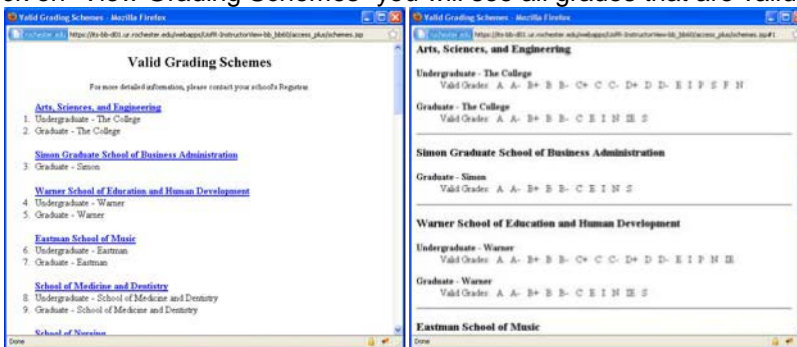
on on "View Grading Schemes" you will see all grades that are valid

Valid Grading Schemes - Mozilla Firefox

rochester.edu https://its-bb-d01.ur.rochester.edu/webapps/UofR-InstructorView-bb_bb60/access_plus/schemes.jsp

Valid Grading Schemes

For more detailed information, please contact your school's Registrar.

Arts, Sciences, and Engineering
1. Undergraduate - The College
2. Graduate - The College

Simon Graduate School of Business Administration
3. Graduate - Simon

Warner School of Education and Human Development
4. Undergraduate - Warner
5. Graduate - Warner

Eastman School of Music
6. Undergraduate - Eastman
7. Graduate - Eastman

School of Medicine and Dentistry
8. Undergraduate - School of Medicine and Dentistry
9. Graduate - School of Medicine and Dentistry

School of Nursing

Done

Valid Grading Schemes - Mozilla Firefox

rochester.edu https://its-bb-d01.ur.rochester.edu/webapps/UofR-InstructorView-bb_bb60/access_plus/schemes.jsp#1

Arts, Sciences, and Engineering

Undergraduate - The College
Valid Grades: A A- B+ B B- C+ C C- D+ D D- E I P S F N

Graduate - The College
Valid Grades: A A- B+ B B- C E I N IE S

Simon Graduate School of Business Administration

Graduate - Simon
Valid Grades: A A- B+ B B- C E I N S

Warner School of Education and Human Development

Undergraduate - Warner
Valid Grades: A A- B+ B B- C+ C C- D+ D D- E I P N IE

Graduate - Warner
Valid Grades: A A- B+ B B- C E I N IE S

Eastman School of Music

Done